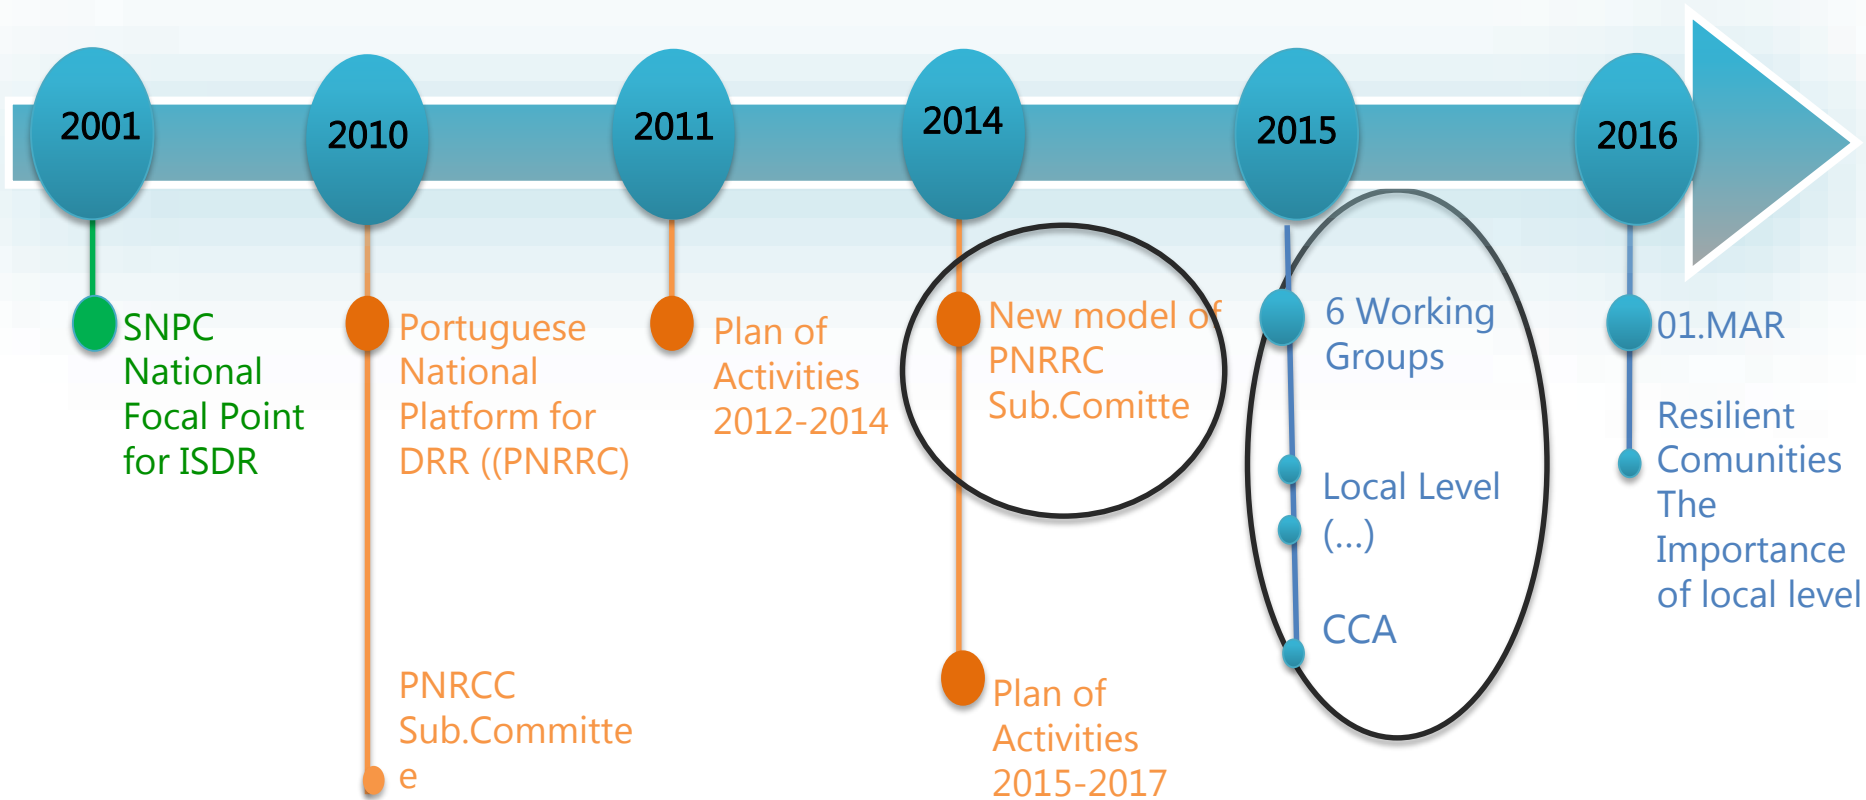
2001

2010

2011

2014

2015

2016

SNPC National Focal Point for ISDR

Portuguese National Platform for DRR ((PNRRC)

PNRCC Sub.Committe e

Plan of Activities 2012-2014

New model of PNRRC Sub.Comitte

Plan of Activities 2015-2017

6 Working Groups

Local Level (...)

CCA

01.MAR

Resilient Comunities The Importance of local level